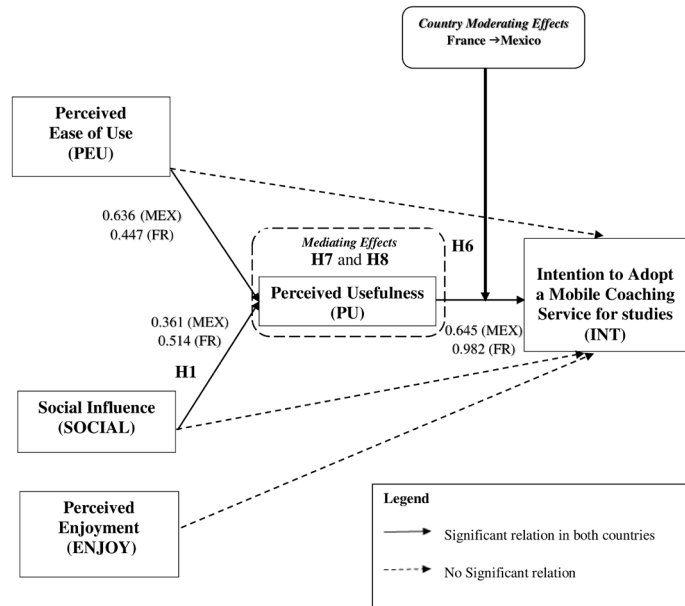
Country Moderating Effects
France → Mexico

Perceived Ease of Use (PEU)

0.636 (MEX)
0.447 (FR)

Mediating Effects
H7 and H8

H6

Perceived Usefulness (PU)

Intention to Adopt a Mobile Coaching Service for studies (INT)

0.361 (MEX)
0.514 (FR)

0.645 (MEX)
0.982 (FR)

H1

Social Influence (SOCIAL)

Perceived Enjoyment (ENJOY)

Legend

Significant relation in both countries

No Significant relation